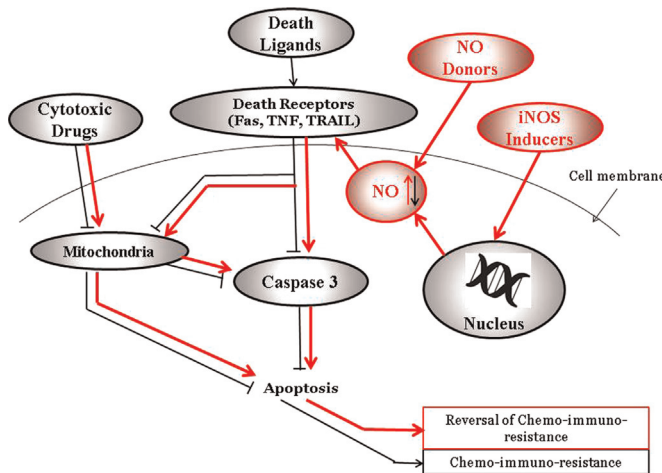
Death Ligands

NO Donors

Cytotoxic Drugs

Death Receptors (Fas, TNF, TRAIL)

iNOS Inducers

NO

Cell membrane

Mitochondria

Caspase 3

Nucleus

Apoptosis

Reversal of Chemo-immuno-resistance

Chemo-immuno-resistance